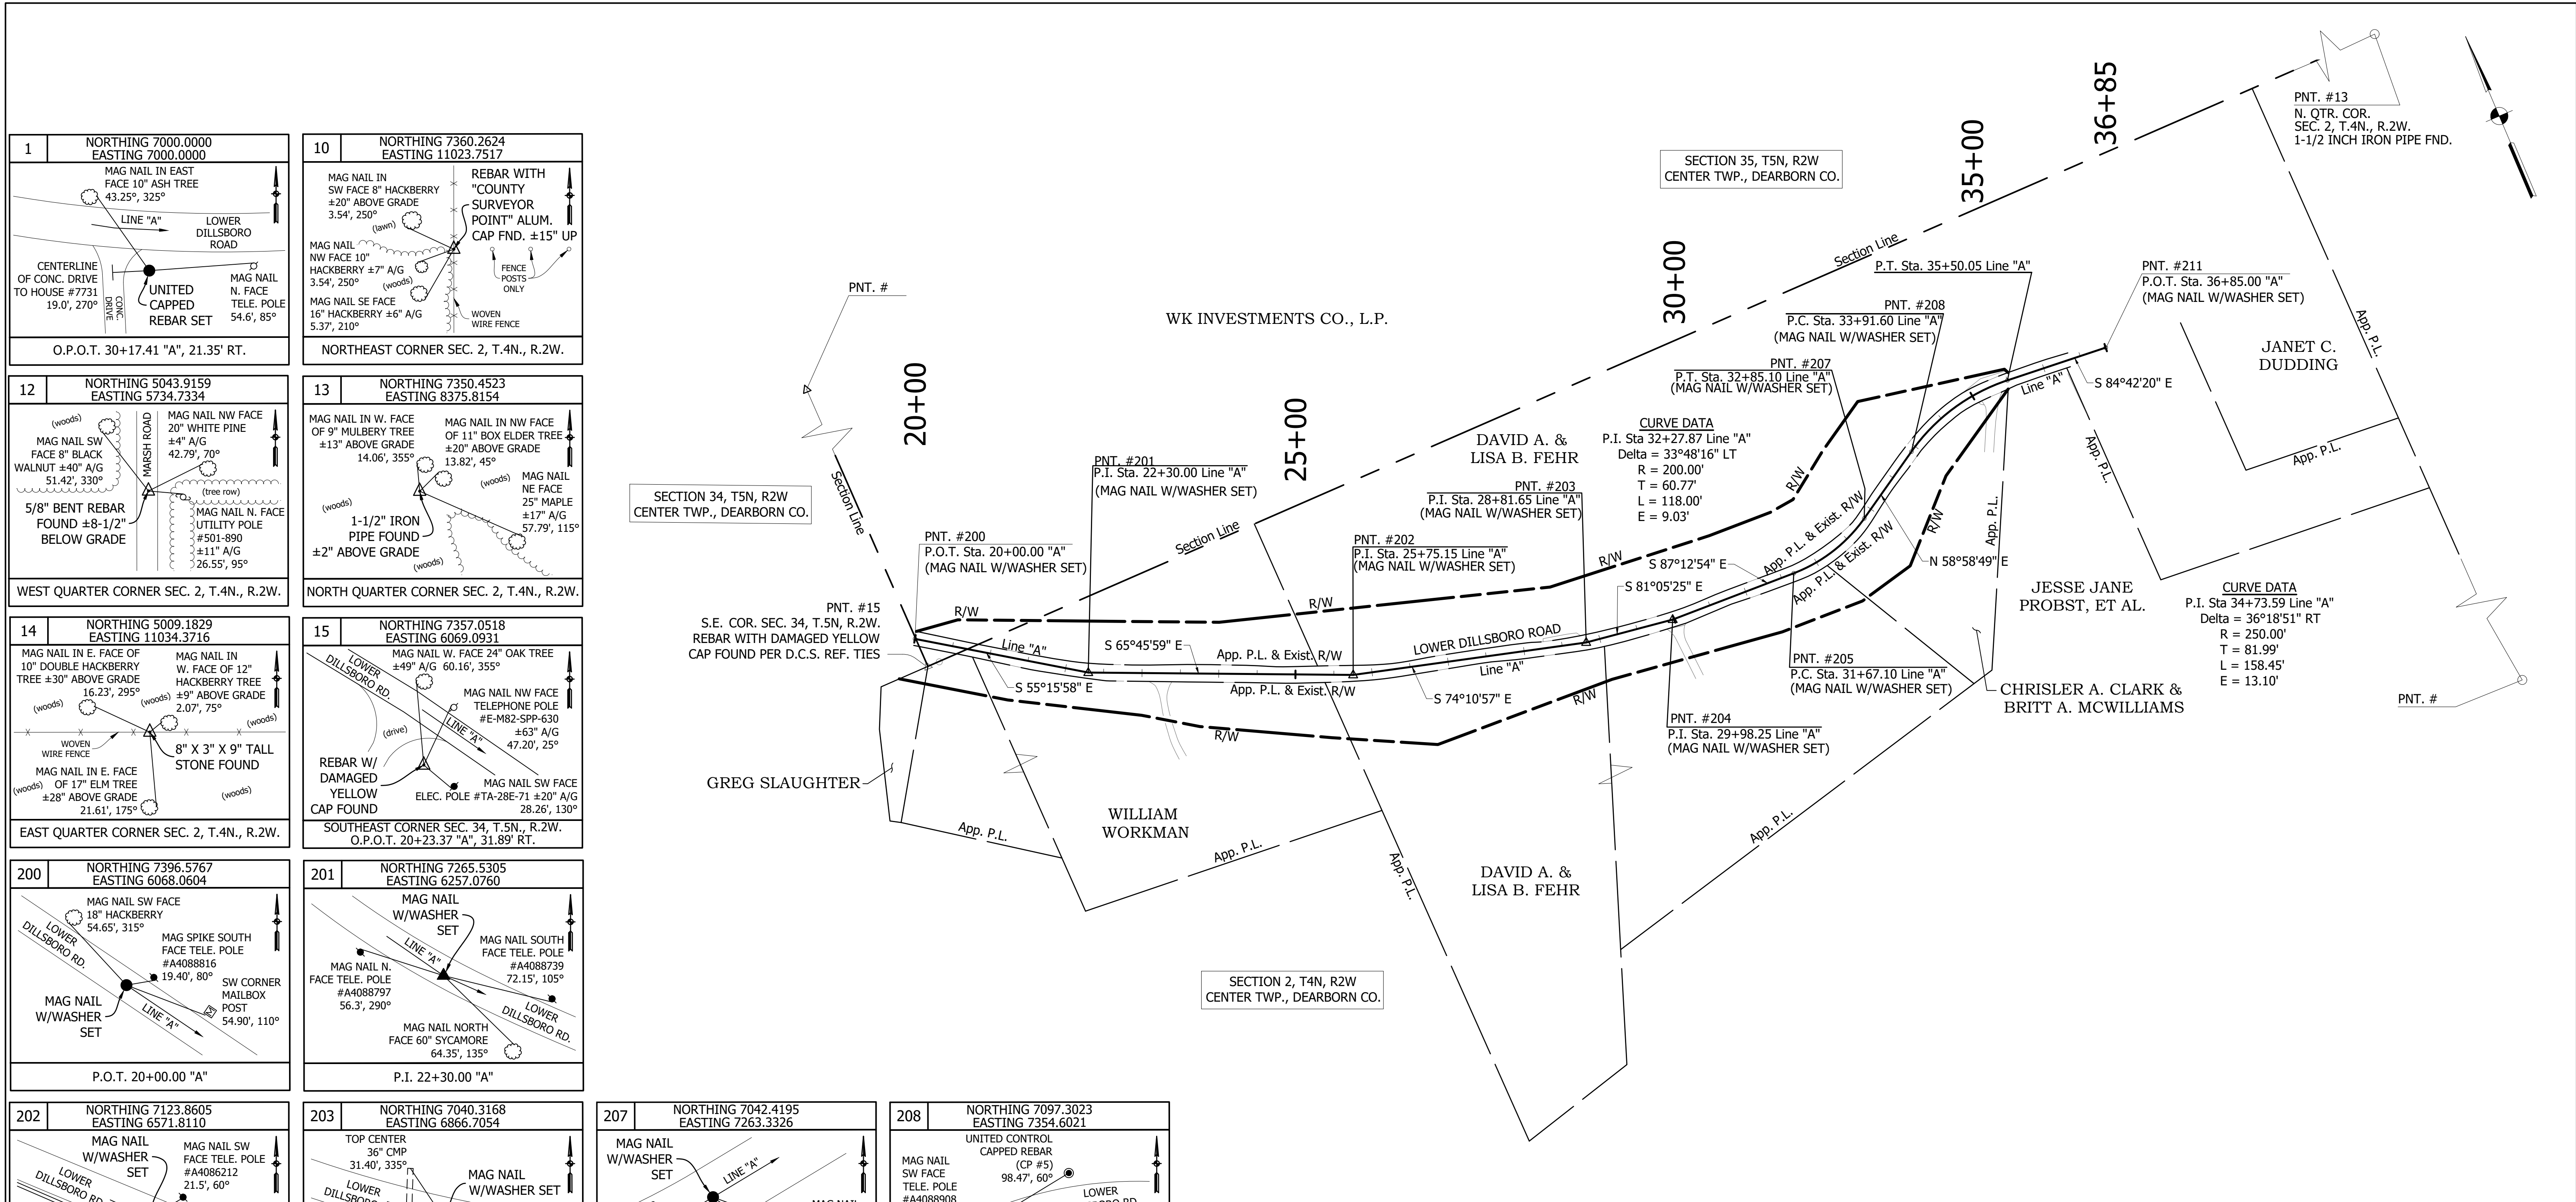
1 NORTHING 7000.0000 EASTING 7000.0000
MAG NAIL IN EAST FACE 10" ASH TREE 43.25°, 325°
LINE "A"
LOWER DILLSBORO ROAD
CENTERLINE OF CONC. DRIVE TO HOUSE #7731 19.0', 270°
CONC. DRIVE
UNITED CAPPED REBAR SET
MAG NAIL N. FACE TELE. POLE 54.6', 85°
O.P.O.T. 30+17.41 "A", 21.35' RT.

10 NORTHING 7360.2624 EASTING 11023.7517
MAG NAIL IN SW FACE 8" HACKBERRY ±20" ABOVE GRADE 3.54', 250°
(lawn)
REBAR WITH "COUNTY SURVEYOR POINT" ALUM. CAP FND. ±15" UP
MAG NAIL NW FACE 10" HACKBERRY ±7" A/G 3.54', 250°
(woods)
FENCE POSTS ONLY
MAG NAIL SE FACE 16" HACKBERRY ±6" A/G 5.37', 210°
WOVEN WIRE FENCE
NORTHEAST CORNER SEC. 2, T.4N., R.2W.

12 NORTHING 5043.9159 EASTING 5734.7334
(woods)
MAG NAIL SW FACE 8" BLACK WALNUT ±40" A/G 51.42', 330°
MARSH ROAD
MAG NAIL NW FACE 20" WHITE PINE ±4" A/G 42.79', 70°
(tree row)
5/8" BENT REBAR FOUND ±8-1/2" BELOW GRADE
MAG NAIL N. FACE UTILITY POLE #501-890 ±11" A/G 26.55', 95°
WEST QUARTER CORNER SEC. 2, T.4N., R.2W.

13 NORTHING 7350.4523 EASTING 8375.8154
MAG NAIL IN W. FACE OF 9" MULBERY TREE ±13" ABOVE GRADE 14.06', 355°
MAG NAIL IN NW FACE OF 11" BOX ELDER TREE ±20" ABOVE GRADE 13.82', 45°
(woods)
(woods)
MAG NAIL NE FACE 25" MAPLE ±17" A/G 57.79', 115°
1-1/2" IRON PIPE FOUND ±2" ABOVE GRADE
(woods)
NORTH QUARTER CORNER SEC. 2, T.4N., R.2W.

14 NORTHING 5009.1829 EASTING 11034.3716
MAG NAIL IN E. FACE OF 10" DOUBLE HACKBERRY TREE ±30" ABOVE GRADE 16.23', 295°
MAG NAIL IN W. FACE OF 12" HACKBERRY TREE ±9" ABOVE GRADE 2.07', 75°
(woods)
(woods)
(woods)
WOVEN WIRE FENCE
8" X 3" X 9" TALL STONE FOUND
MAG NAIL IN E. FACE OF 17" ELM TREE ±28" ABOVE GRADE 21.61', 175°
(woods)
(woods)
EAST QUARTER CORNER SEC. 2, T.4N., R.2W.

15 NORTHING 7357.0518 EASTING 6069.0931
LOWER DILLSBORO RD.
MAG NAIL W. FACE 24" OAK TREE ±49" A/G 60.16', 355°
MAG NAIL NW FACE TELEPHONE POLE #E-M82-SPP-630 ±63" A/G 47.20', 25°
LINE "A"
(drive)
REBAR W/ DAMAGED YELLOW CAP FOUND
MAG NAIL SW FACE ELEC. POLE #TA-28E-71 ±20" A/G 28.26', 130°
SOUTHEAST CORNER SEC. 34, T.5N., R.2W. O.P.O.T. 20+23.37 "A", 31.89' RT.

200 NORTHING 7396.5767 EASTING 6068.0604
MAG NAIL SW FACE 18" HACKBERRY 54.65', 315°
LOWER DILLSBORO RD.
MAG SPIKE SOUTH FACE TELE. POLE #A4088816 19.40', 80°
SW CORNER MAILBOX POST 54.90', 110°
MAG NAIL W/WASHER SET
LINE "A"
P.O.T. 20+00.00 "A"

201 NORTHING 7265.5305 EASTING 6257.0760
MAG NAIL W/WASHER SET
LINE "A"
MAG NAIL SOUTH FACE TELE. POLE #A4088739 72.15', 105°
MAG NAIL N. FACE TELE. POLE #A4088797 56.3', 290°
LOWER DILLSBORO RD.
MAG NAIL NORTH FACE 60" SYCAMORE 64.35', 135°
P.I. 22+30.00 "A"

202 NORTHING 7123.8605 EASTING 6571.8110
MAG NAIL W/WASHER SET
MAG NAIL SW FACE TELE. POLE #A4086212 21.5', 60°
LOWER DILLSBORO RD

203 NORTHING 7040.3168 EASTING 6866.7054
TOP CENTER 36" CMP 31.40', 335°
LOWER DILLSBORO
MAG NAIL W/WASHER SET

207 NORTHING 7042.4195 EASTING 7263.3326
MAG NAIL W/WASHER SET
LINE "A"

208 NORTHING 7097.3023 EASTING 7354.6021
UNITED CONTROL CAPPED REBAR (CP #5) 98.47', 60°
MAG NAIL SW FACE TELE. POLE #A4088908
LOWER

SECTION 35, T5N, R2W CENTER TWP., DEARBORN CO.
SECTION 34, T5N, R2W CENTER TWP., DEARBORN CO.
SECTION 2, T4N, R2W CENTER TWP., DEARBORN CO.
WK INVESTMENTS CO., L.P.
DAVID A. & LISA B. FEHR
DAVID A. & LISA B. FEHR
WILLIAM WORKMAN
GREG SLAUGHTER
JESSE JANE PROBST, ET AL.
CHRISLER A. CLARK & BRITT A. MCWILLIAMS
JANET C. DUDDING
20+00
25+00
30+00
35+00
36+85
Section Line
Section Line
Section Line
PNT. #
PNT. #
PNT. #13 N. QTR. COR. SEC. 2, T.4N., R.2W. 1-1/2 INCH IRON PIPE FND.
PNT. #15 S.E. COR. SEC. 34, T.5N, R.2W. REBAR WITH DAMAGED YELLOW CAP FOUND PER D.C.S. REF. TIES
PNT. #200 P.O.T. Sta. 20+00.00 "A" (MAG NAIL W/WASHER SET)
PNT. #201 P.I. Sta. 22+30.00 Line "A" (MAG NAIL W/WASHER SET)
PNT. #202 P.I. Sta. 25+75.15 Line "A" (MAG NAIL W/WASHER SET)
PNT. #203 P.I. Sta. 28+81.65 Line "A" (MAG NAIL W/WASHER SET)
PNT. #204 P.I. Sta. 29+98.25 Line "A" (MAG NAIL W/WASHER SET)
PNT. #205 P.C. Sta. 31+67.10 Line "A" (MAG NAIL W/WASHER SET)
PNT. #207 P.T. Sta. 32+85.10 Line "A" (MAG NAIL W/WASHER SET)
PNT. #208 P.C. Sta. 33+91.60 Line "A" (MAG NAIL W/WASHER SET)
P.T. Sta. 35+50.05 Line "A"
PNT. #211 P.O.T. Sta. 36+85.00 "A" (MAG NAIL W/WASHER SET)
CURVE DATA
P.I. Sta 32+27.87 Line "A"
Delta = 33°48'16" LT
R = 200.00'
T = 60.77'
L = 118.00'
E = 9.03'
CURVE DATA
P.I. Sta 34+73.59 Line "A"
Delta = 36°18'51" RT
R = 250.00'
T = 81.99'
L = 158.45'
E = 13.10'
R/W
R/W
R/W
R/W
R/W
R/W
R/W
R/W
Line "A"
Line "A"
Line "A"
LOWER DILLSBORO ROAD
S 55°15'58" E
S 65°45'59" E
S 74°10'57" E
S 81°05'25" E
S 87°12'54" E
N 58°58'49" E
S 84°42'20" E
App. P.L. & Exist. R/W
App. P.L. & Exist. R/W
App. P.L. & Exist. R/W
App. P.L. & Exist. R/W
App. P.L.
App. P.L.
App. P.L.
App. P.L.
App. P.L.
App. P.L.
App. P.L.
App. P.L.